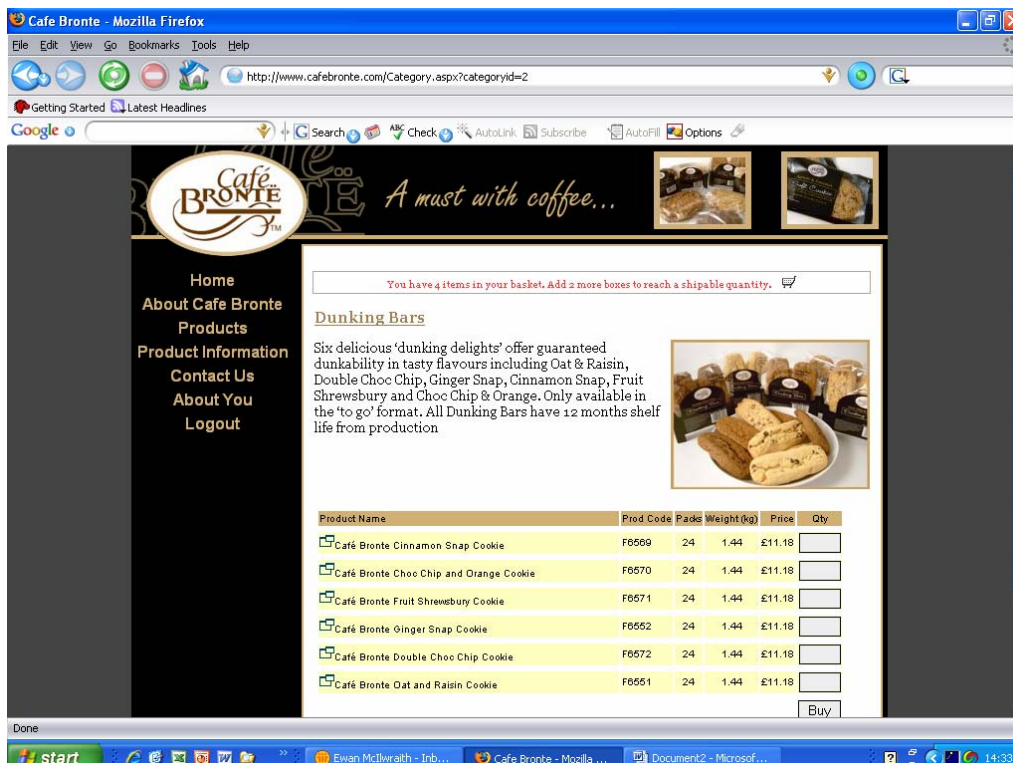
Cafe Bronte - Mozilla Firefox

File Edit View Go Bookmarks Tools Help

http://www.cafebronte.com/Category.aspx?categoryid=2

Getting Started Latest Headlines

Google Search Check AutoLink Subscribe AutoFill Options

Café BRONTË TM

A must with coffee...

Home
About Cafe Bronte
Products
Product Information
Contact Us
About You
Logout

You have 4 items in your basket. Add 2 more boxes to reach a shipable quantity.

Dunking Bars

Six delicious 'dunking delights' offer guaranteed dunkability in tasty flavours including Oat & Raisin, Double Choc Chip, Ginger Snap, Cinnamon Snap, Fruit Shrewsbury and Choc Chip & Orange. Only available in the 'to go' format. All Dunking Bars have 12 months shelf life from production

| Product Name | Prod Code | Packs | Weight (kg) | Price | Qty |
|---|---|---|---|---|---|
| Café Bronte Cinnamon Snap Cookie | F6569 | 24 | 1.44 | £11.18 | |
| Café Bronte Choc Chip and Orange Cookie | F6570 | 24 | 1.44 | £11.18 | |
| Café Bronte Fruit Shrewsbury Cookie | F6571 | 24 | 1.44 | £11.18 | |
| Café Bronte Ginger Snap Cookie | F6552 | 24 | 1.44 | £11.18 | |
| Café Bronte Double Choc Chip Cookie | F6572 | 24 | 1.44 | £11.18 | |
| Café Bronte Oat and Raisin Cookie | F6551 | 24 | 1.44 | £11.18 | |

Buy

Done

start Ewan McIlwraith - Inb... Cafe Bronte - Mozilla ... Document2 - Microsof... 14:33